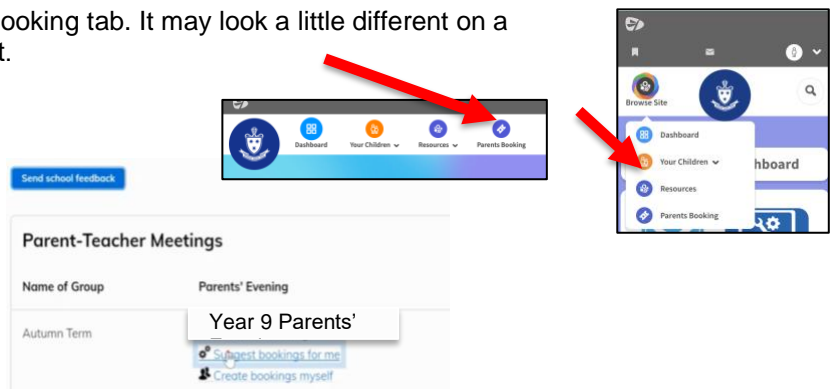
ooking tab. It may look a little different on a t.

Dashboard
Your Children
Resources
Parents Booking

Browse Site
Dashboard
Your Children
Resources
Parents Booking
hboard

Send school feedback

Parent-Teacher Meetings

Name of Group
Parents' Evening

Autumn Term
Year 9 Parents'
Suggest bookings for me
Create bookings myself